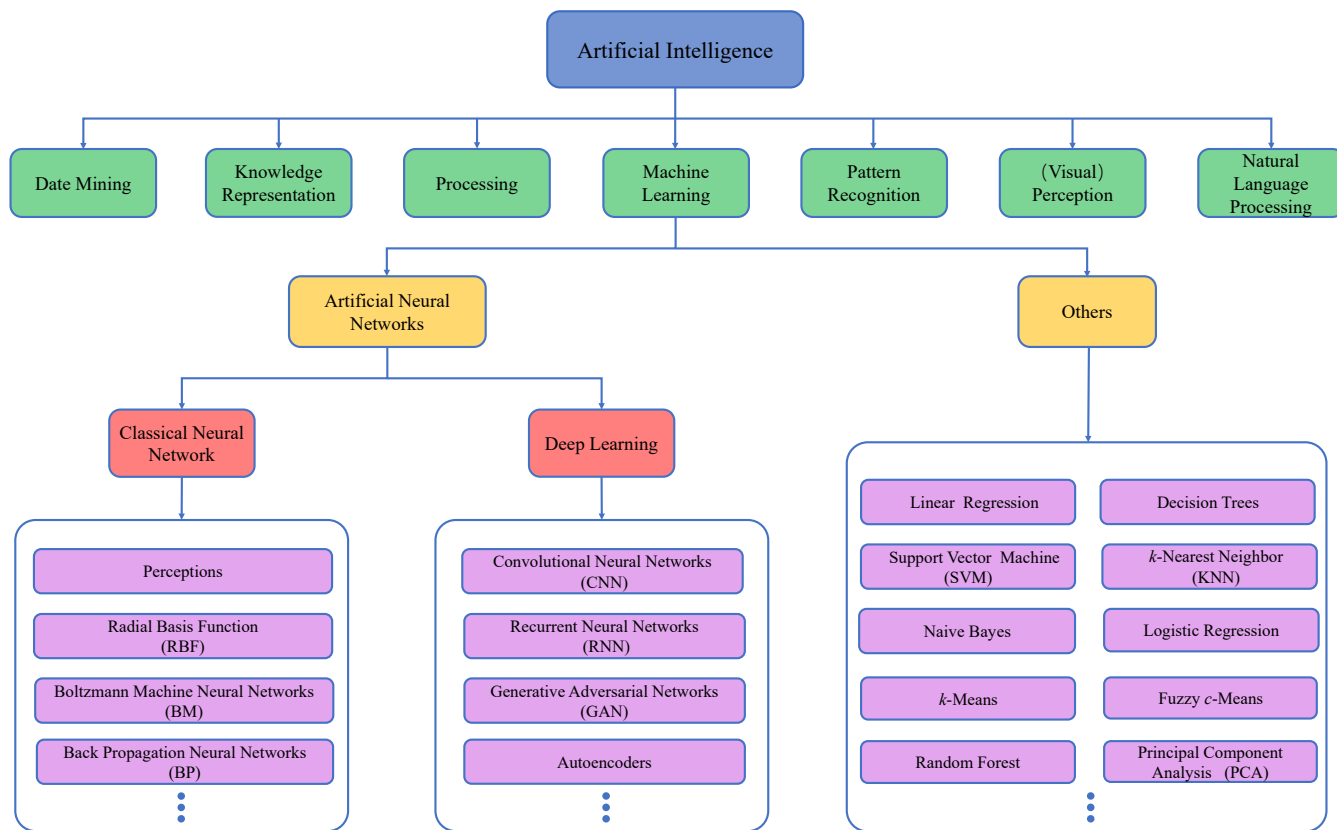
Artificial Intelligence

Date Mining

Knowledge Representation

Processing

Machine Learning

Pattern Recognition

(Visual) Perception

Natural Language Processing

Artificial Neural Networks

Others

Classical Neural Network

Deep Learning

Perceptions

Radial Basis Function (RBF)

Boltzmann Machine Neural Networks (BM)

Back Propagation Neural Networks (BP)

Convolutional Neural Networks (CNN)

Recurrent Neural Networks (RNN)

Generative Adversarial Networks (GAN)

Autoencoders

Linear Regression

Decision Trees

Support Vector Machine (SVM)

$k$-Nearest Neighbor (KNN)

Naive Bayes

Logistic Regression

$k$-Means

Fuzzy $c$-Means

Random Forest

Principal Component Analysis (PCA)